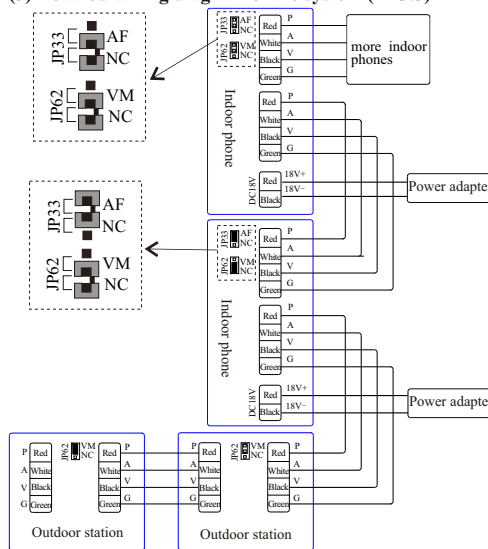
JP33 AF NC
JP62 VM NC

JP33 AF NC
JP62 VM NC

JP33 AF NC
JP62 VM NC
Red P
White A
Black V
Green G
more indoor phones
Indoor phone
Red P
White A
Black V
Green G
DC18V
Red 18V+
Black 18V−
Power adapte

JP33 AF NC
JP62 VM NC
Red P
White A
Black V
Green G
Indoor phone
Red P
White A
Black V
Green G
DC18V
Red 18V+
Black 18V−
Power adapte

P Red
A White
V Black
G Green
JP62 VM NC
Red P
White A
Black V
Green G
Outdoor station

Red
White
Black
Green
JP62 VM NC
Red P
White A
Black V
Green G
Outdoor station